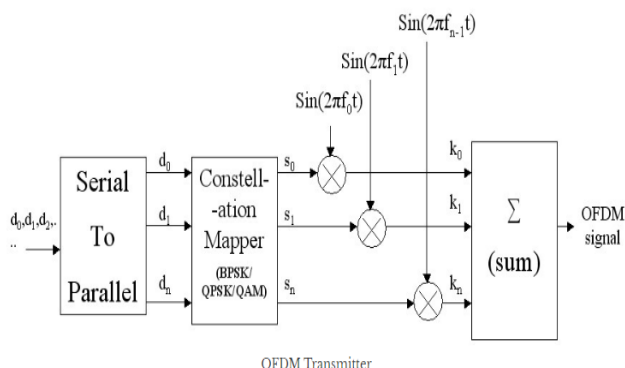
$\mathrm{Sin}(2\pi f_{n-1}t)$

$\mathrm{Sin}(2\pi f_1 t)$

$\mathrm{Sin}(2\pi f_0 t)$

$d_0, d_1, d_2, ..$
..

Serial To Parallel

$d_0$

$d_1$

$d_n$

Constell- -ation Mapper (BPSK/ QPSK/QAM)

$s_0$

$s_1$

$s_n$

$k_0$

$k_1$

$k_n$

$\Sigma$ (sum)

OFDM signal

OFDM Transmitter